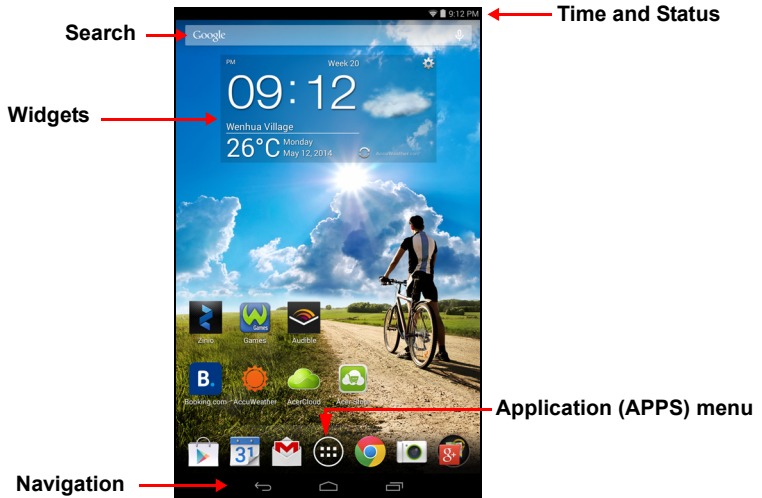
Search

9:12 PM

Time and Status

Google

Widgets

PM

Week 20

09:12

Wenhua Village

26°C

Monday

May 12, 2014

Zinio

Games

Audible

Booking.com

AccuWeather

AcerCloud

AcerSync

Application (APPS) menu

31

Navigation